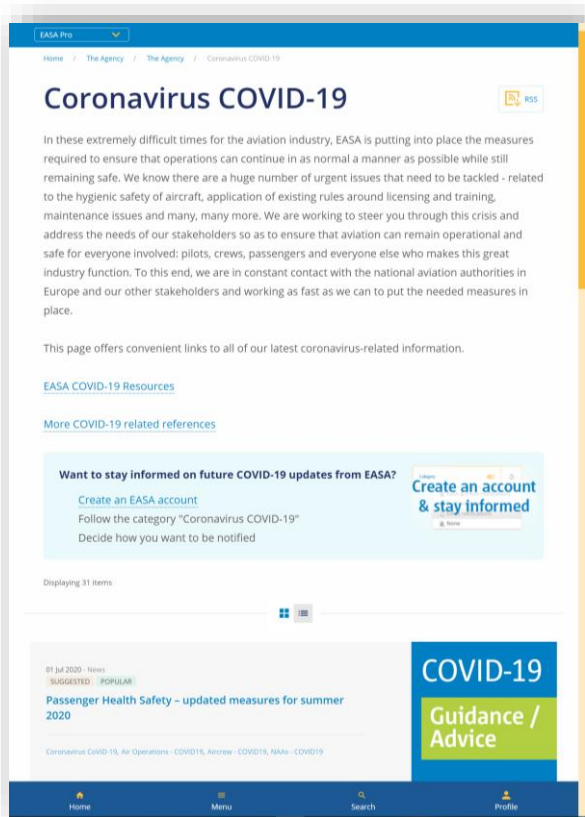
EASA Pro

Home / The Agency / The Agency / Coronavirus COVID-19

Coronavirus COVID-19

RSS

In these extremely difficult times for the aviation industry, EASA is putting into place the measures required to ensure that operations can continue in as normal a manner as possible while still remaining safe. We know there are a huge number of urgent issues that need to be tackled - related to the hygienic safety of aircraft, application of existing rules around licensing and training, maintenance issues and many, many more. We are working to steer you through this crisis and address the needs of our stakeholders so as to ensure that aviation can remain operational and safe for everyone involved: pilots, crews, passengers and everyone else who makes this great industry function. To this end, we are in constant contact with the national aviation authorities in Europe and our other stakeholders and working as fast as we can to put the needed measures in place.

This page offers convenient links to all of our latest coronavirus-related information.

EASA COVID-19 Resources

More COVID-19 related references

Want to stay informed on future COVID-19 updates from EASA?

Create an EASA account

Follow the category "Coronavirus COVID-19"

Decide how you want to be notified

Create an account & stay informed

None

Displaying 31 items

01 Jul 2020 - News

SUGGESTED POPULAR

Passenger Health Safety – updated measures for summer 2020

Coronavirus COVID-19, Air Operations - COVID19, Aircrew - COVID19, NAAs - COVID19

COVID-19

Guidance / Advice

Home Menu Search Profile